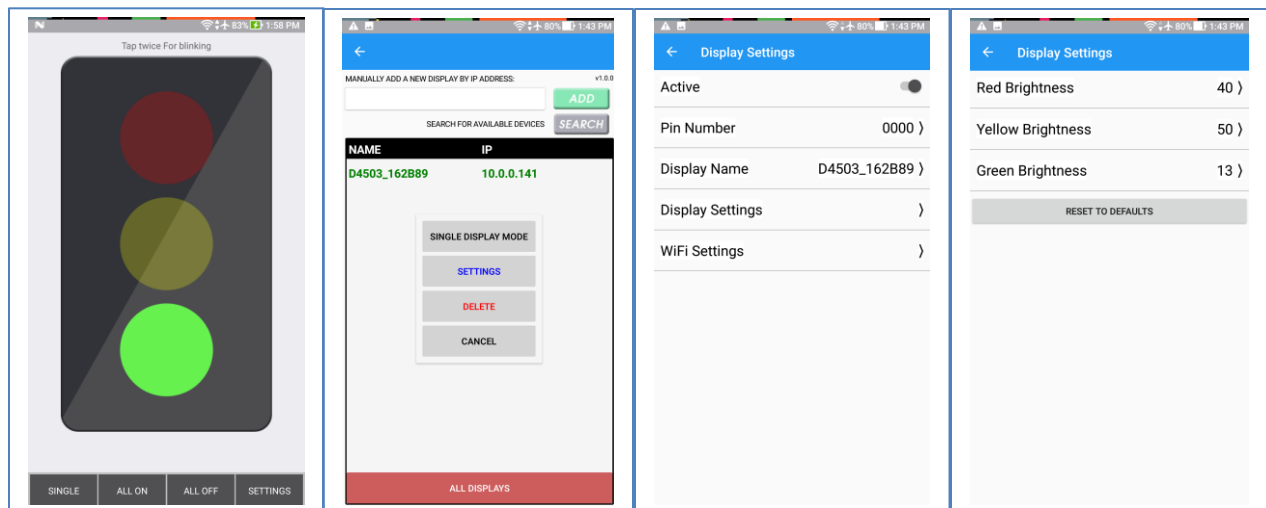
83% 1:58 PM

Tap twice For blinking

SINGLE
ALL ON
ALL OFF
SETTINGS

80% 1:43 PM

←

MANUALLY ADD A NEW DISPLAY BY IP ADDRESS:
v1.0.0

ADD

SEARCH FOR AVAILABLE DEVICES
SEARCH

| NAME | IP |
|---|---|
| D4503_162B89 | 10.0.0.141 |

SINGLE DISPLAY MODE
SETTINGS
DELETE
CANCEL

ALL DISPLAYS

80% 1:43 PM

← Display Settings

Active

Pin Number 0000 〉

Display Name D4503_162B89 〉

Display Settings 〉

WiFi Settings 〉

80% 1:43 PM

← Display Settings

Red Brightness 40 〉

Yellow Brightness 50 〉

Green Brightness 13 〉

RESET TO DEFAULTS